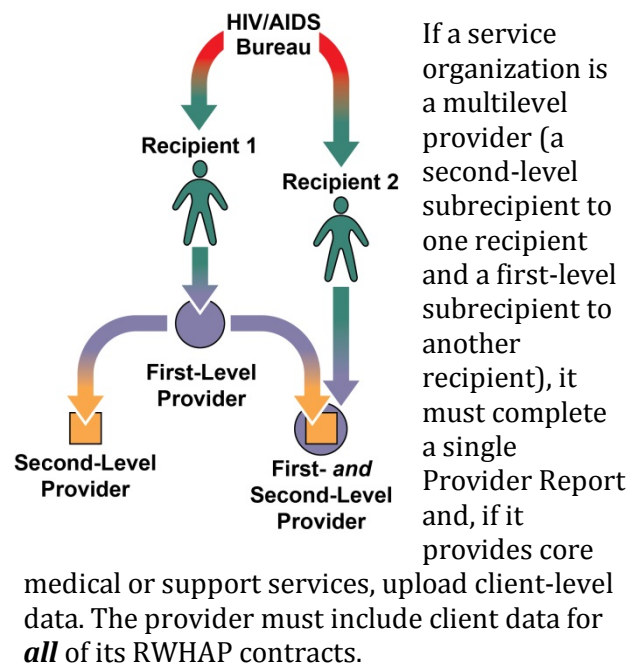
HIV/AIDS Bureau

Recipient 1

Recipient 2

First-Level Provider

Second-Level Provider

First- *and* Second-Level Provider

If a service organization is a multilevel provider (a second-level subrecipient to one recipient and a first-level subrecipient to another recipient), it must complete a single Provider Report and, if it provides core medical or support services, upload client-level data. The provider must include client data for ***all*** of its RWHAP contracts.